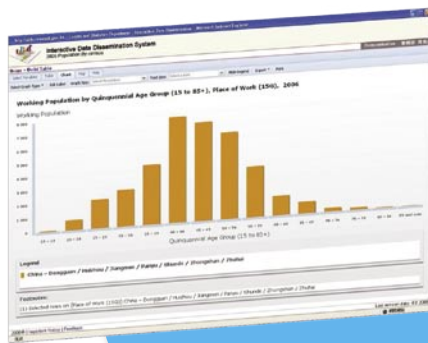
Interactive Data Dissemination System

Working Population by Quinquennial Age Group (15 to 85+), Place of Work (15G), 2006

Working Population

Quinquennial Age Group (15 to 85+)

Legend

China - Dongguan / Huizhou / Jiangmen / Panyu / Shunde / Zhongshan / Zhuhai

Footnotes:

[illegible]